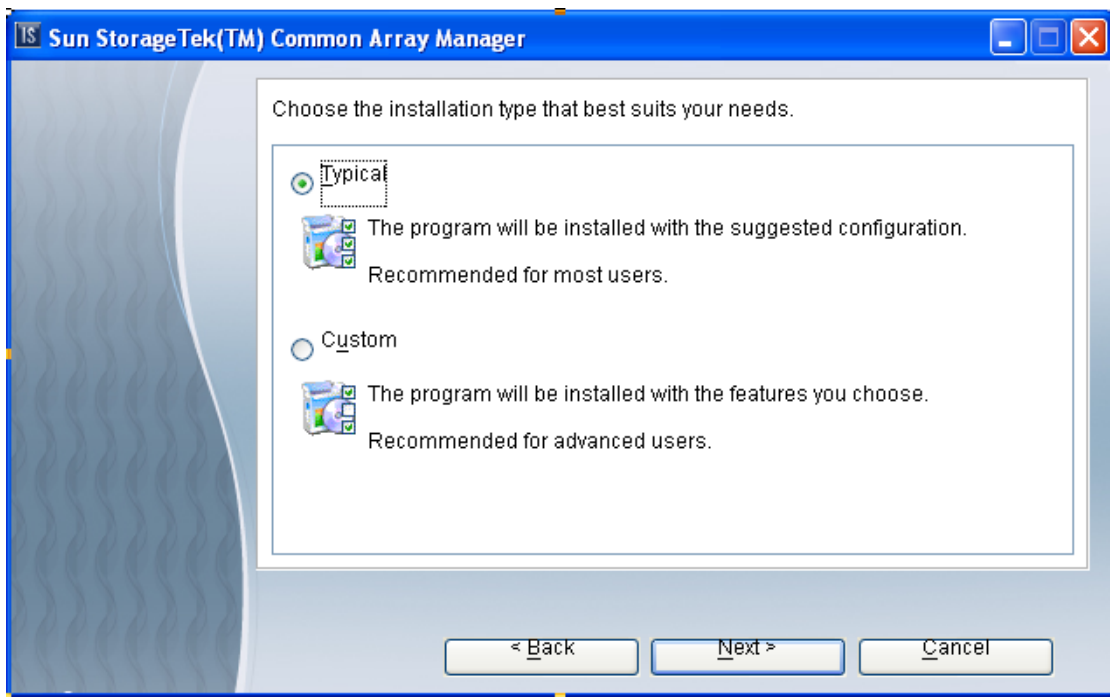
IS Sun StorageTek(TM) Common Array Manager

Choose the installation type that best suits your needs.

Typical

The program will be installed with the suggested configuration.

Recommended for most users.

Custom

The program will be installed with the features you choose.

Recommended for advanced users.

< Back

Next >

Cancel